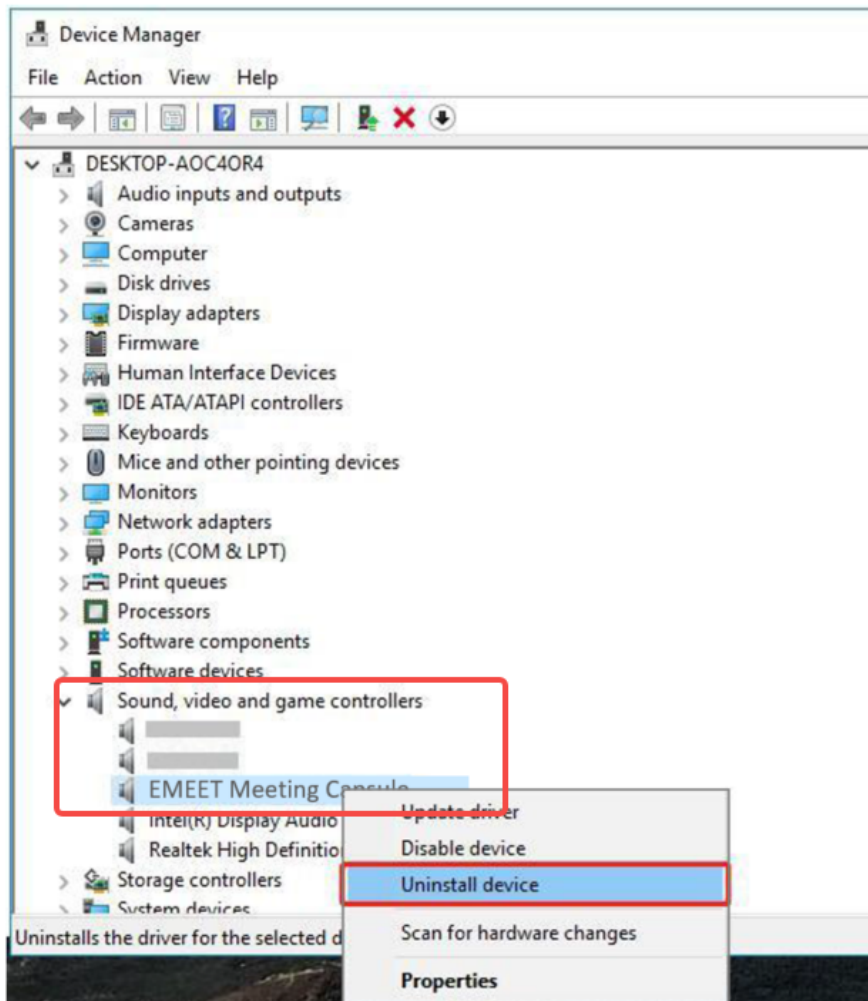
Device Manager

File Action View Help

DESKTOP-AOC4OR4
Audio inputs and outputs
Cameras
Computer
Disk drives
Display adapters
Firmware
Human Interface Devices
IDE ATA/ATAPI controllers
Keyboards
Mice and other pointing devices
Monitors
Network adapters
Ports (COM & LPT)
Print queues
Processors
Software components
Software devices
Sound, video and game controllers
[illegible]
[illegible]
EMEET Meeting Capsule
Intel(R) Display Audio
Realtek High Definitio
Storage controllers
System devices

Update driver
Disable device
Uninstall device
Scan for hardware changes
Properties

Uninstalls the driver for the selected d